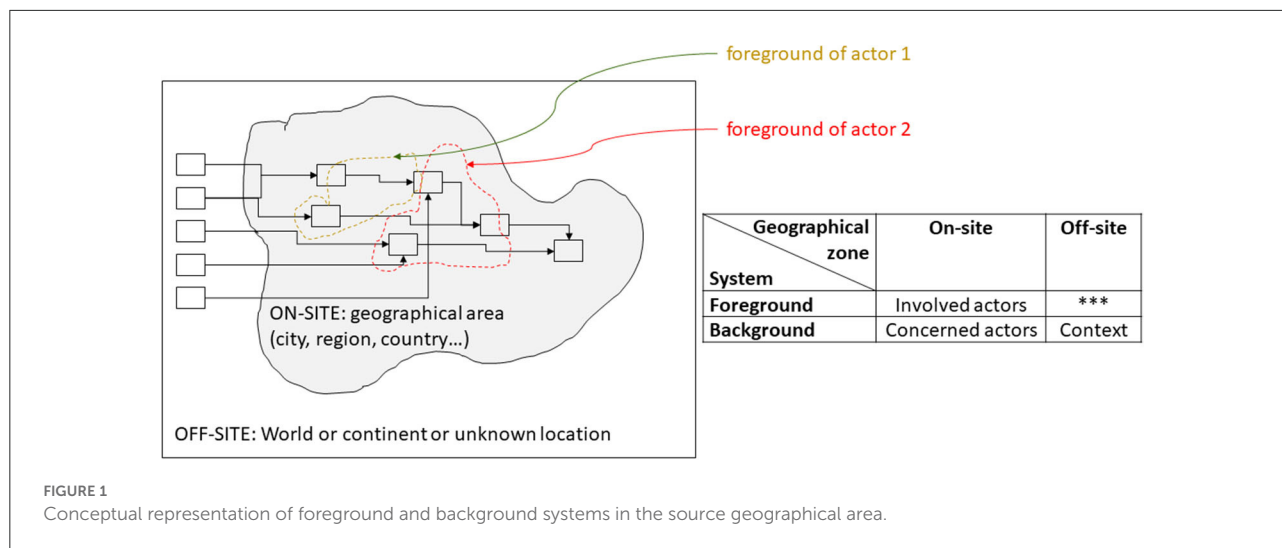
foreground of actor 1

foreground of actor 2

ON-SITE: geographical area (city, region, country...)

OFF-SITE: World or continent or unknown location

| Geographical zone / System | On-site | Off-site |
|---|---|---|
| Foreground | Involved actors | *** |
| Background | Concerned actors | Context |

FIGURE 1
Conceptual representation of foreground and background systems in the source geographical area.